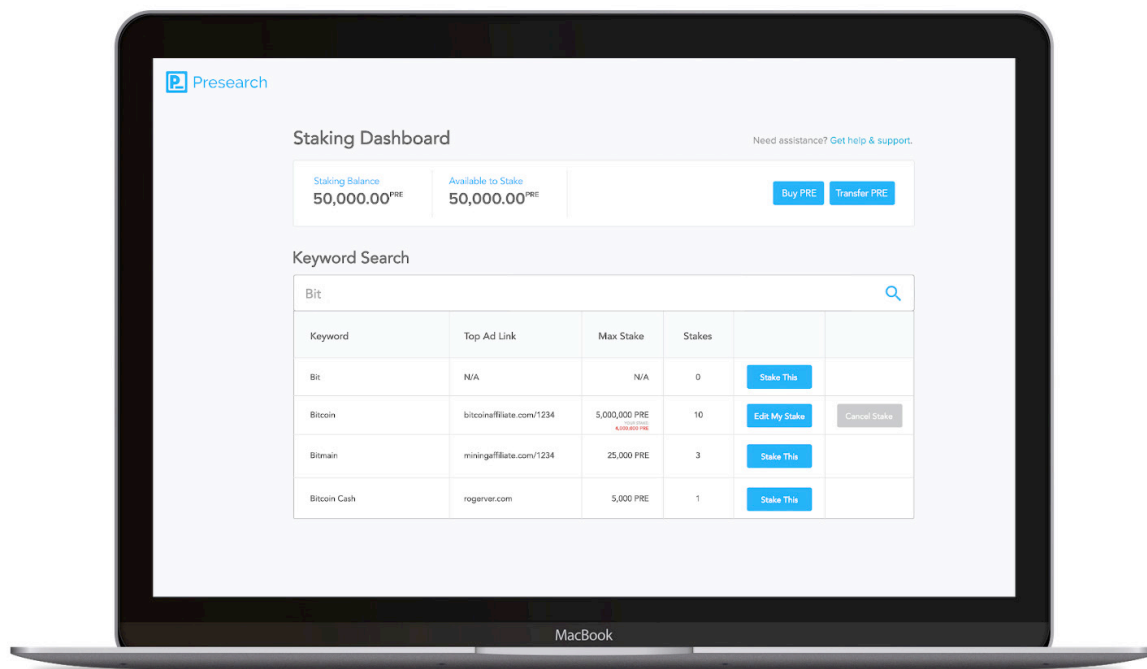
Presearch

Staking Dashboard

Need assistance? Get help & support.

Staking Balance
50,000.00$^{PRE}$

Available to Stake
50,000.00$^{PRE}$

Buy PRE

Transfer PRE

Keyword Search

Bit

| Keyword | Top Ad Link | Max Stake | Stakes | | |
|---|---|---|---|---|---|
| Bit | N/A | N/A | 0 | Stake This | |
| Bitcoin | bitcoinaffiliate.com/1234 | 5,000,000 PRE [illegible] | 10 | Edit My Stake | Cancel Stake |
| Bitmain | miningaffiliate.com/1234 | 25,000 PRE | 3 | Stake This | |
| Bitcoin Cash | rogerver.com | 5,000 PRE | 1 | Stake This | |

MacBook